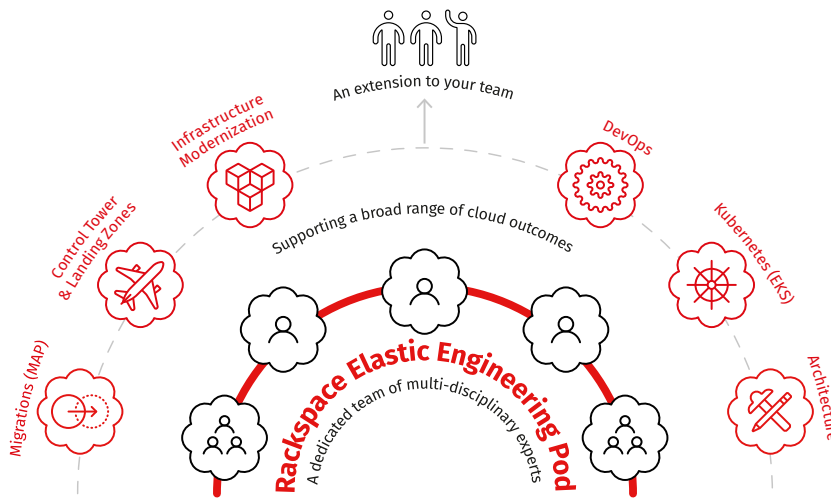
An extension to your team

Infrastructure Modernization

DevOps

Control Tower & Landing Zones

Supporting a broad range of cloud outcomes

Kubernetes (EKS)

Migrations (MAP)

Architecture

Rackspace Elastic Engineering Pod

A dedicated team of multi-disciplinary experts